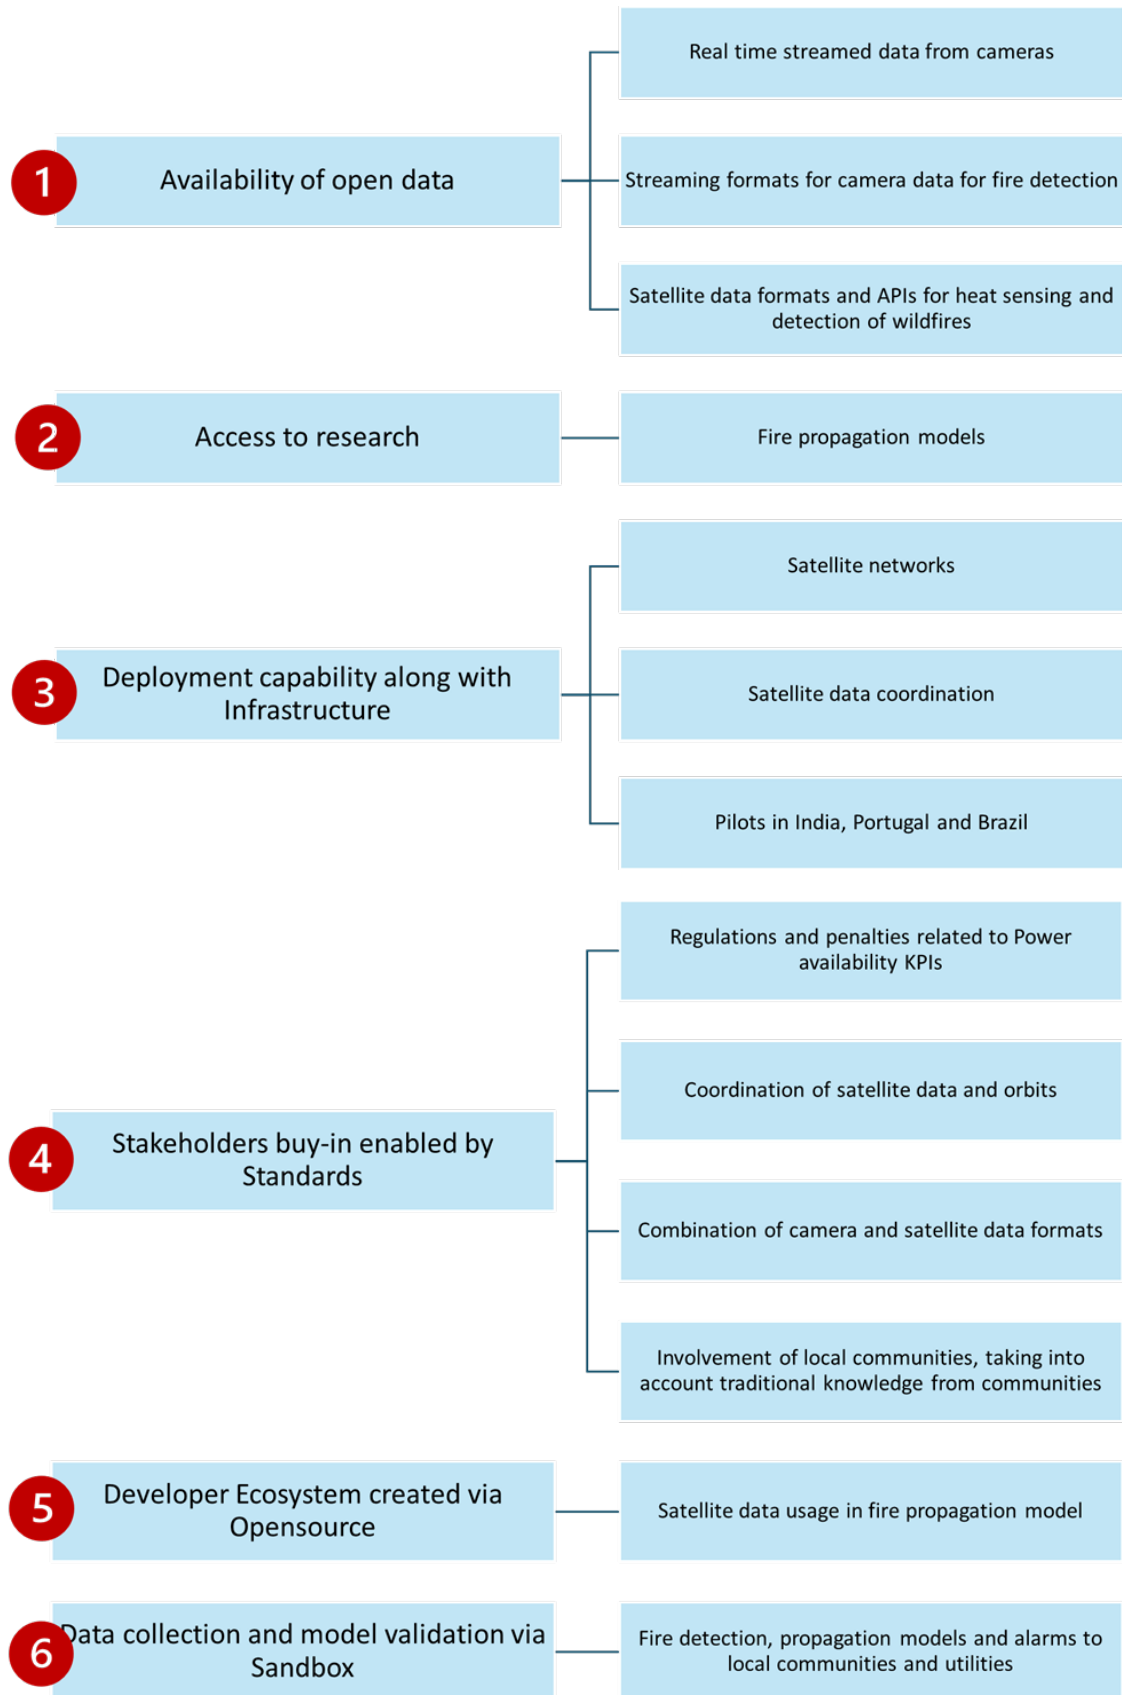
1 Availability of open data

Real time streamed data from cameras

Streaming formats for camera data for fire detection

Satellite data formats and APIs for heat sensing and detection of wildfires

2 Access to research

Fire propagation models

3 Deployment capability along with Infrastructure

Satellite networks

Satellite data coordination

Pilots in India, Portugal and Brazil

4 Stakeholders buy-in enabled by Standards

Regulations and penalties related to Power availability KPIs

Coordination of satellite data and orbits

Combination of camera and satellite data formats

Involvement of local communities, taking into account traditional knowledge from communities

5 Developer Ecosystem created via Opensource

Satellite data usage in fire propagation model

6 Data collection and model validation via Sandbox

Fire detection, propagation models and alarms to local communities and utilities